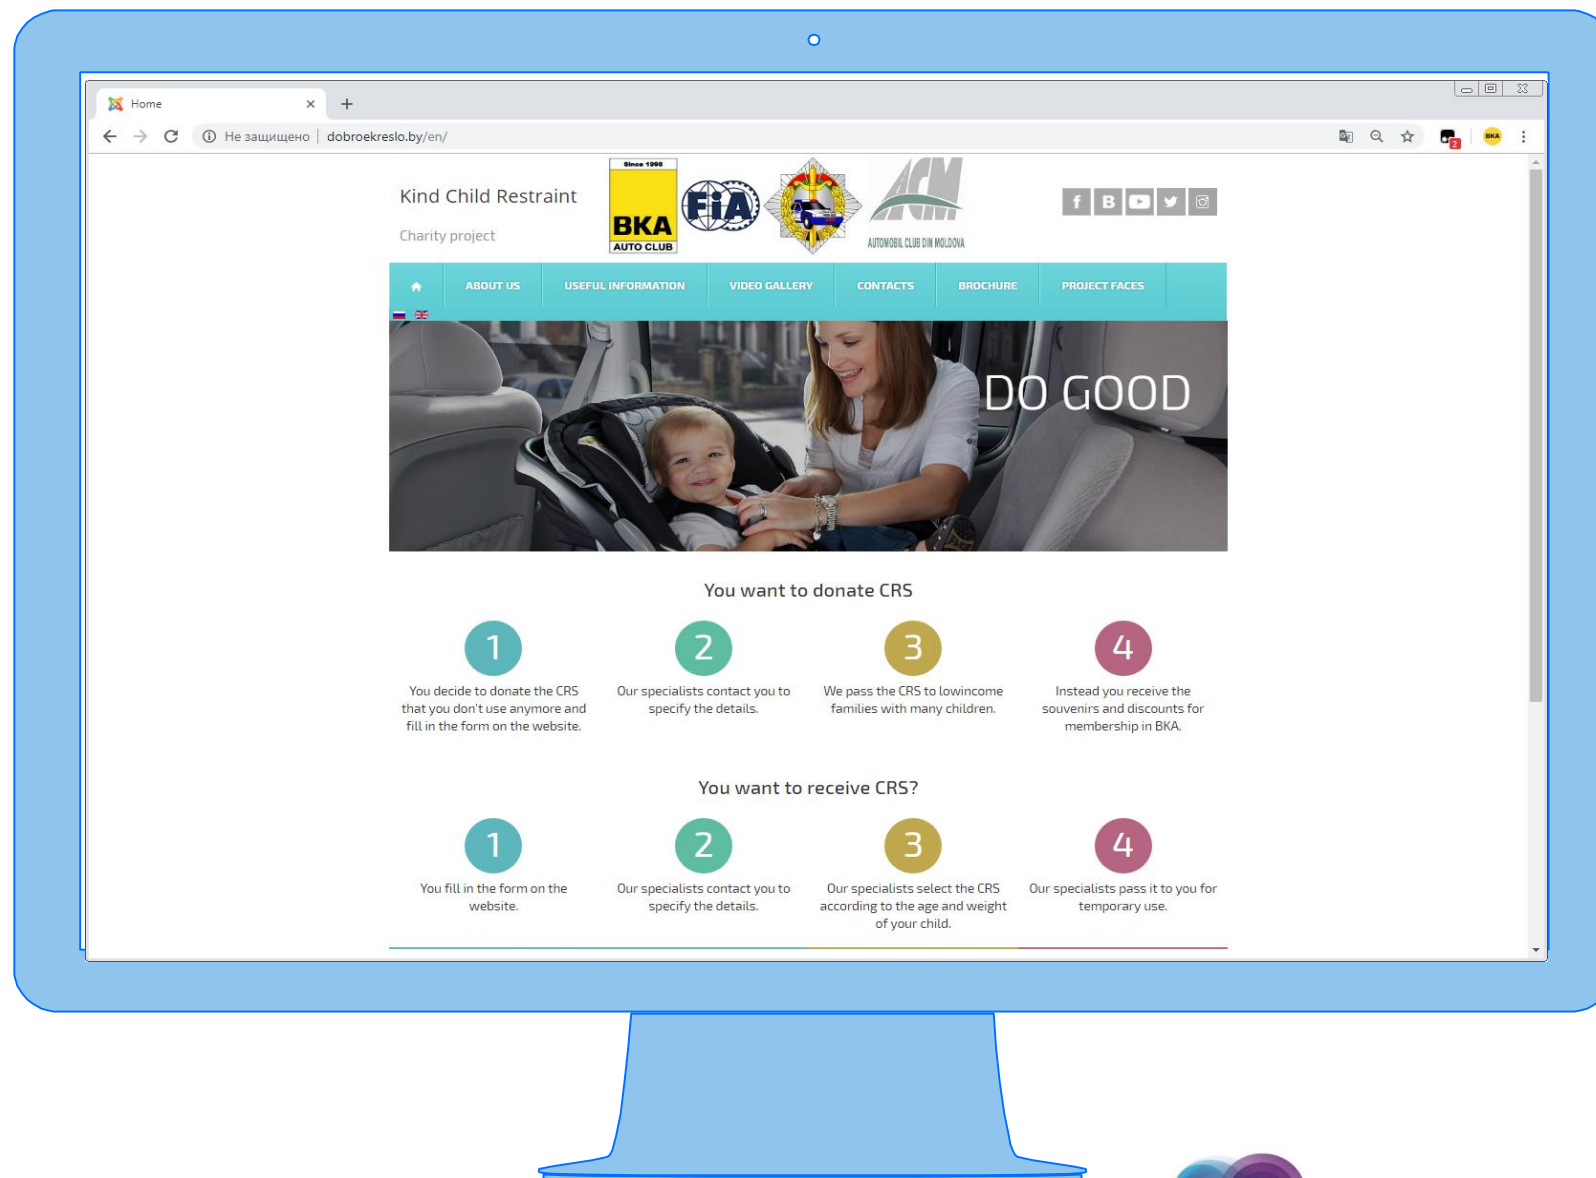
Home

Не защищено | dobroekreslo.by/en/

Kind Child Restraint

Charity project

Since 1998
BKA
AUTO CLUB

FIA

ACM
AUTOMOBIL CLUB DIN MOLDOVA

f B

ABOUT US | USEFUL INFORMATION | VIDEO GALLERY | CONTACTS | BROCHURE | PROJECT FACES

DO GOOD

You want to donate CRS

1
You decide to donate the CRS that you don't use anymore and fill in the form on the website.

2
Our specialists contact you to specify the details.

3
We pass the CRS to lowincome families with many children.

4
Instead you receive the souvenirs and discounts for membership in BKA.

You want to receive CRS?

1
You fill in the form on the website.

2
Our specialists contact you to specify the details.

3
Our specialists select the CRS according to the age and weight of your child.

4
Our specialists pass it to you for temporary use.